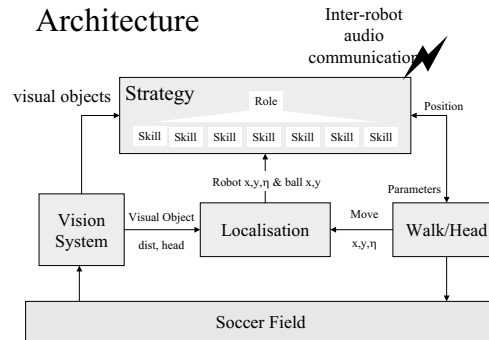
Architecture

Inter-robot audio communication

visual objects

Strategy

Role

Skill Skill Skill Skill Skill Skill Skill

Position

Robot x,y,η & ball x,y

Parameters

Vision System

Visual Object

dist, head

Localisation

Move

x,y,η

Walk/Head

Soccer Field